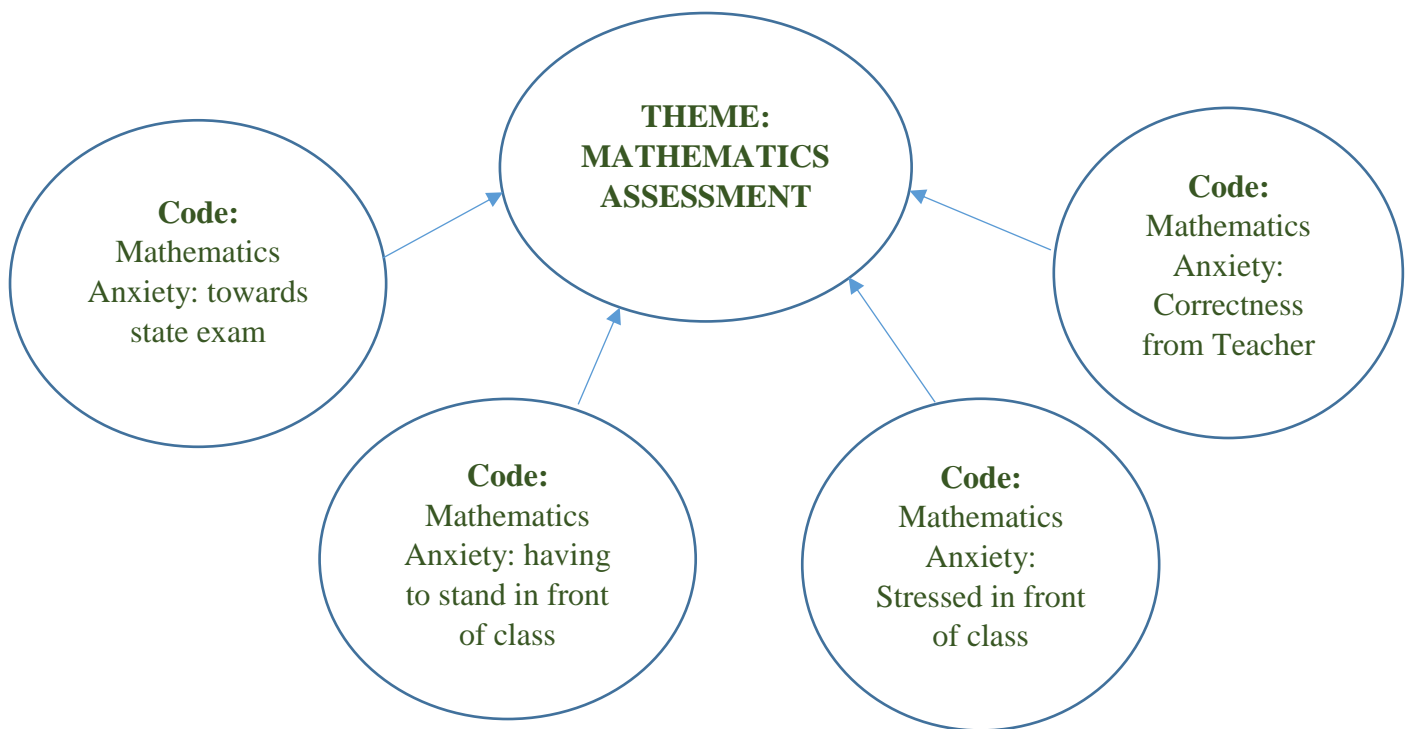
THEME: MATHEMATICS ASSESSMENT

Code:
Mathematics Anxiety: towards state exam

Code:
Mathematics Anxiety: Correctness from Teacher

Code:
Mathematics Anxiety: having to stand in front of class

Code:
Mathematics Anxiety: Stressed in front of class